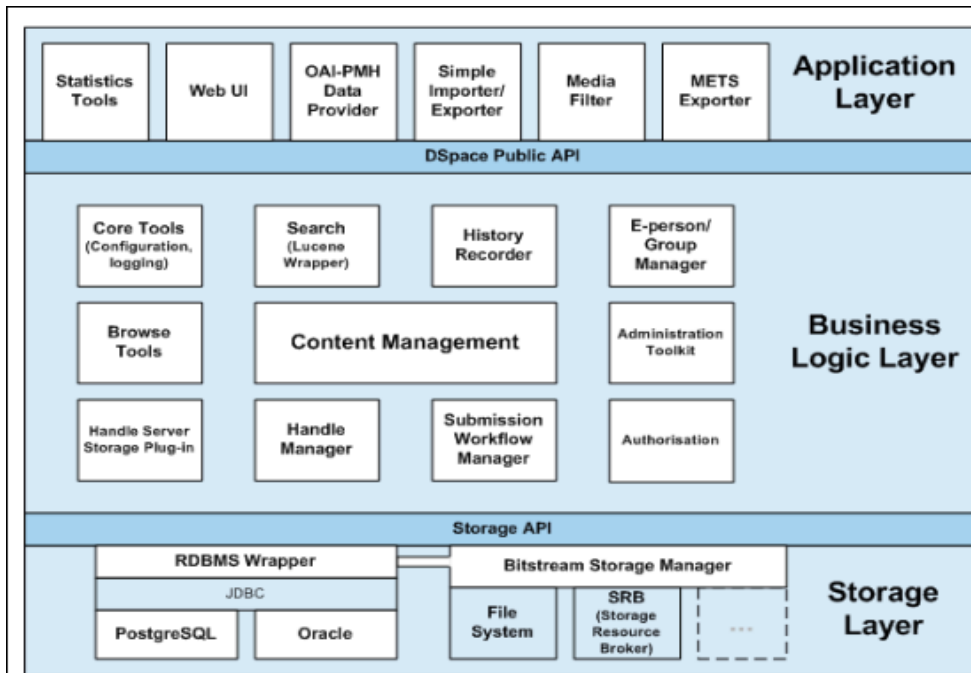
Statistics Tools

Web UI

OAI-PMH Data Provider

Simple Importer/ Exporter

Media Filter

METS Exporter

Application Layer

DSpace Public API

Core Tools (Configuration, logging)

Search (Lucene Wrapper)

History Recorder

E-person/ Group Manager

Browse Tools

Content Management

Administration Toolkit

Business Logic Layer

Handle Server Storage Plug-in

Handle Manager

Submission Workflow Manager

Authorisation

Storage API

RDBMS Wrapper

JDBC

PostgreSQL

Oracle

Bitstream Storage Manager

File System

SRB (Storage Resource Broker)

...

Storage Layer